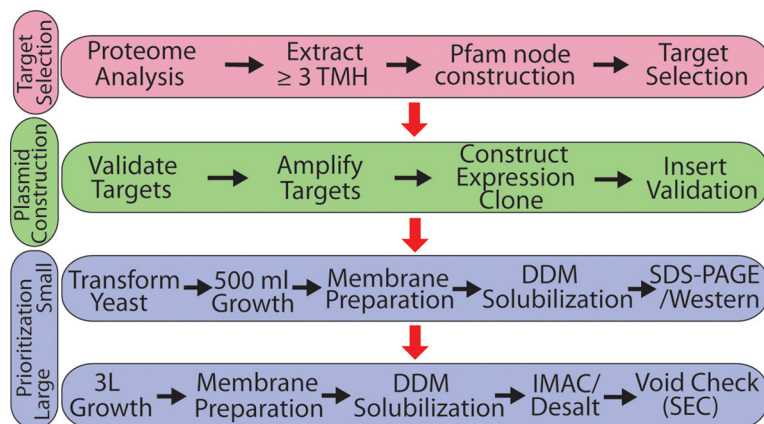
Target Selection

Proteome Analysis → Extract ≥ 3 TMH → Pfam node construction → Target Selection

Plasmid Construction

Validate Targets → Amplify Targets → Construct Expression Clone → Insert Validation

Prioritization

Small

Transform Yeast → 500 ml Growth → Membrane Preparation → DDM Solubilization → SDS-PAGE /Western

Large

3L Growth → Membrane Preparation → DDM Solubilization → IMAC/ Desalt → Void Check (SEC)